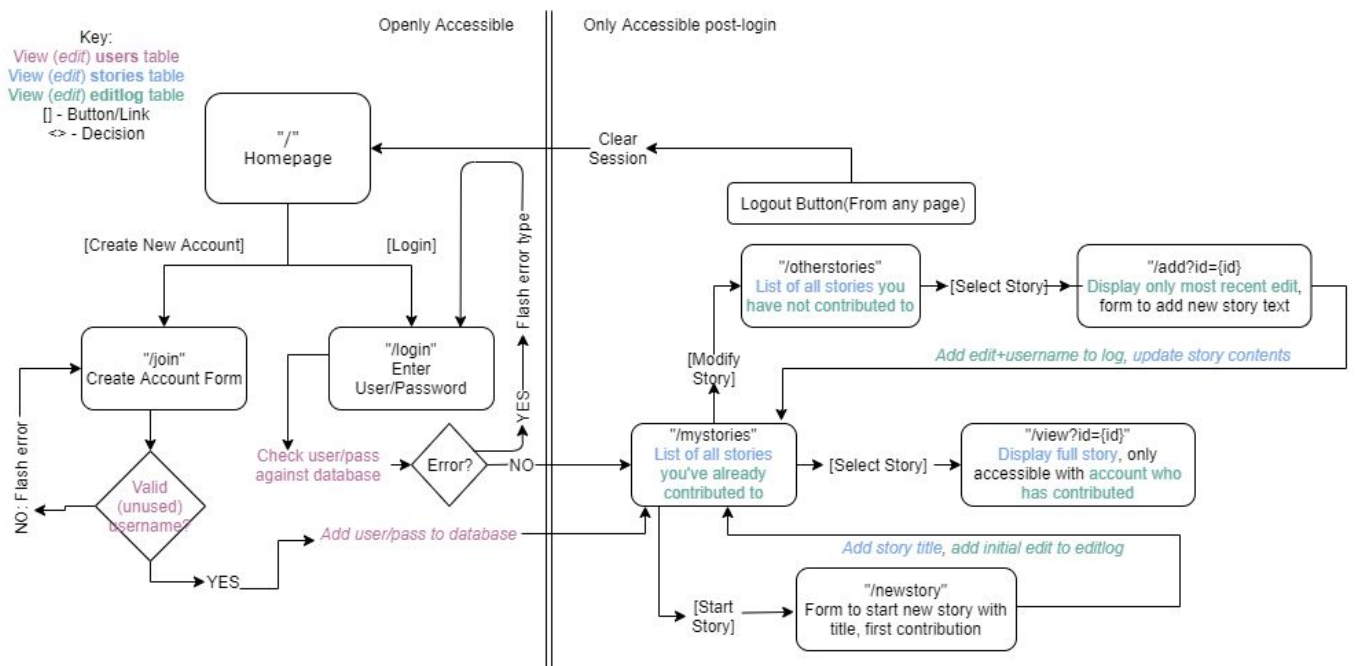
Key:
View (edit) users table
View (edit) stories table
View (edit) editlog table
[] - Button/Link
<> - Decision

Openly Accessible

Only Accessible post-login

"/"
Homepage

Clear Session

Logout Button(From any page)

[Create New Account]

[Login]

Flash error type

"/otherstories"
List of all stories you have not contributed to

[Select Story]

"/add?id={id}
Display only most recent edit, form to add new story text

"/join"
Create Account Form

"/login"
Enter
User/Password

[Modify Story]

Add edit+username to log, update story contents

NO: Flash error

YES

Check user/pass against database

Error?

NO

"/mystories"
List of all stories you've already contributed to

[Select Story]

"/view?id={id}"
Display full story, only accessible with account who has contributed

Valid (unused) username?

Add user/pass to database

Add story title, add initial edit to editlog

YES

"/newstory"
Form to start new story with title, first contribution

[Start Story]